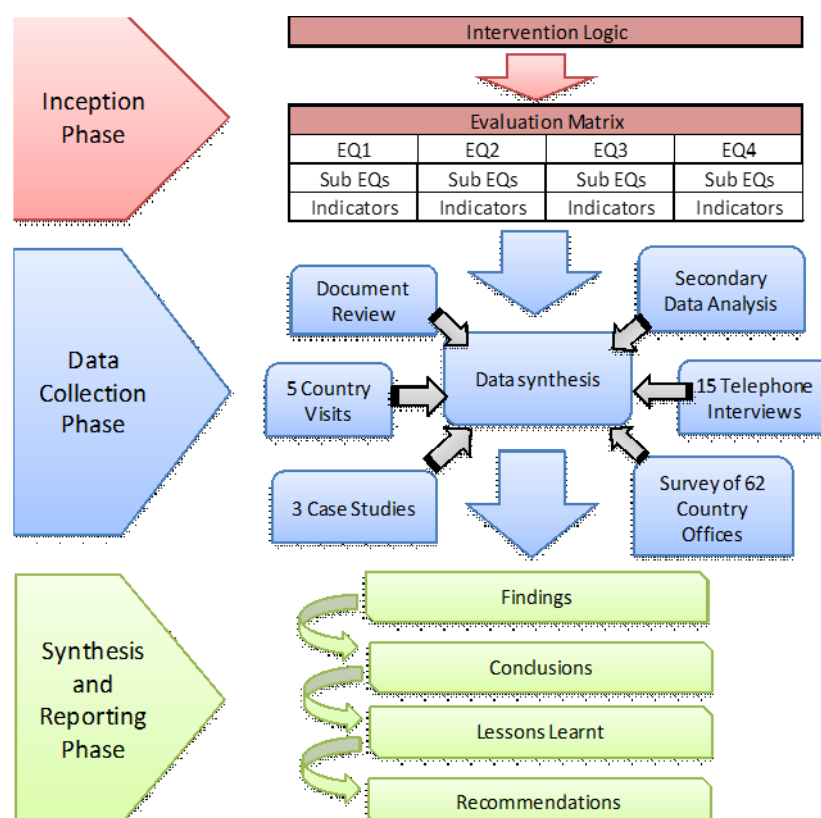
Inception Phase

Intervention Logic

| Evaluation Matrix | | | |
|---|---|---|---|
| EQ1 | EQ2 | EQ3 | EQ4 |
| Sub EQs | Sub EQs | Sub EQs | Sub EQs |
| Indicators | Indicators | Indicators | Indicators |

Data Collection Phase

Document Review

Secondary Data Analysis

5 Country Visits

Data synthesis

15 Telephone Interviews

3 Case Studies

Survey of 62 Country Offices

Synthesis and Reporting Phase

Findings

Conclusions

Lessons Learnt

Recommendations